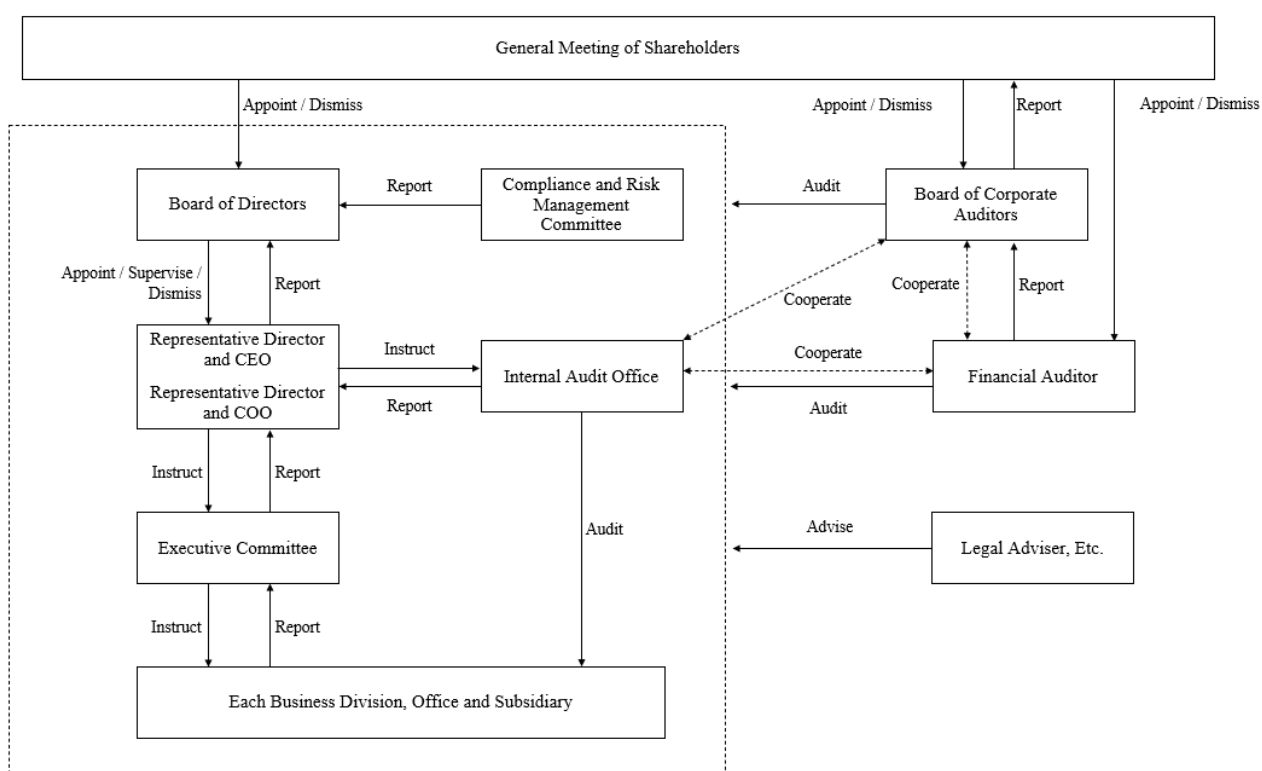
General Meeting of Shareholders

Appoint / Dismiss

Appoint / Dismiss

Report

Appoint / Dismiss

Board of Directors

Report

Compliance and Risk Management Committee

Audit

Board of Corporate Auditors

Appoint / Supervise / Dismiss

Report

Cooperate

Cooperate

Report

Representative Director and CEO

Representative Director and COO

Instruct

Report

Internal Audit Office

Cooperate

Audit

Financial Auditor

Instruct

Report

Audit

Executive Committee

Advise

Legal Adviser, Etc.

Instruct

Report

Each Business Division, Office and Subsidiary